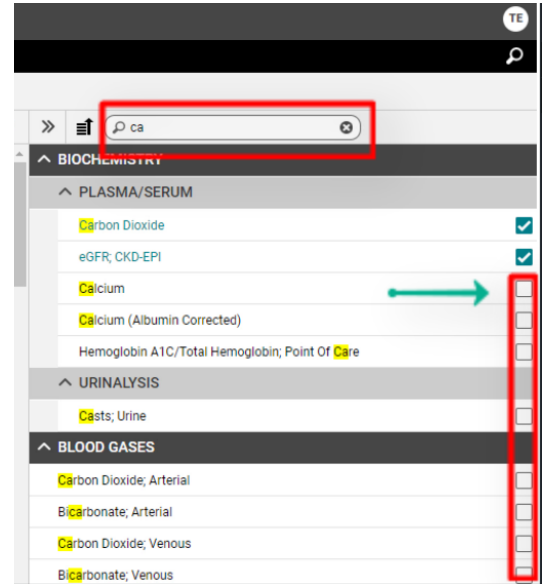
TE

ca

BIOCHEMISTRY

PLASMA/SERUM

Carbon Dioxide

eGFR; CKD-EPI

Calcium

Calcium (Albumin Corrected)

Hemoglobin A1C/Total Hemoglobin; Point Of Care

URINALYSIS

Casts; Urine

BLOOD GASES

Carbon Dioxide; Arterial

Bicarbonate; Arterial

Carbon Dioxide; Venous

Bicarbonate; Venous